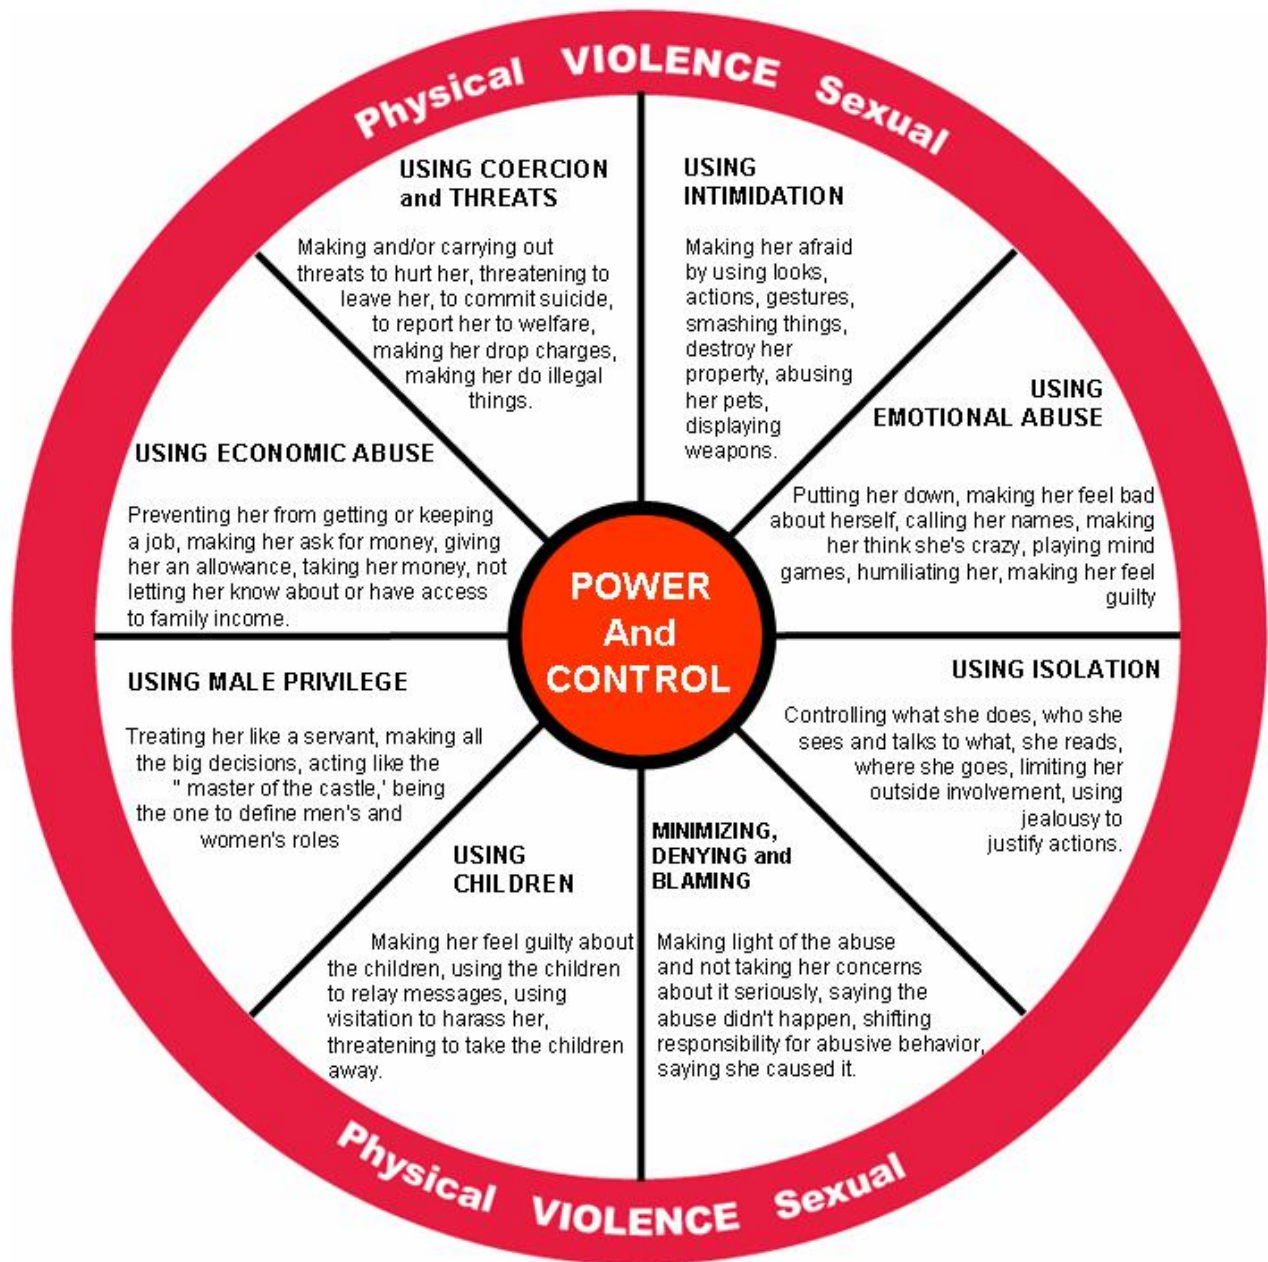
Physical VIOLENCE Sexual

USING COERCION and THREATS

Making and/or carrying out threats to hurt her, threatening to leave her, to commit suicide, to report her to welfare, making her drop charges, making her do illegal things.

USING INTIMIDATION

Making her afraid by using looks, actions, gestures, smashing things, destroy her property, abusing her pets, displaying weapons.

USING EMOTIONAL ABUSE

Putting her down, making her feel bad about herself, calling her names, making her think she's crazy, playing mind games, humiliating her, making her feel guilty

USING ECONOMIC ABUSE

Preventing her from getting or keeping a job, making her ask for money, giving her an allowance, taking her money, not letting her know about or have access to family income.

POWER And CONTROL

USING MALE PRIVILEGE

Treating her like a servant, making all the big decisions, acting like the " master of the castle,' being the one to define men's and women's roles

USING ISOLATION

Controlling what she does, who she sees and talks to what, she reads, where she goes, limiting her outside involvement, using jealousy to justify actions.

USING CHILDREN

Making her feel guilty about the children, using the children to relay messages, using visitation to harass her, threatening to take the children away.

MINIMIZING, DENYING and BLAMING

Making light of the abuse and not taking her concerns about it seriously, saying the abuse didn't happen, shifting responsibility for abusive behavior, saying she caused it.

Physical VIOLENCE Sexual